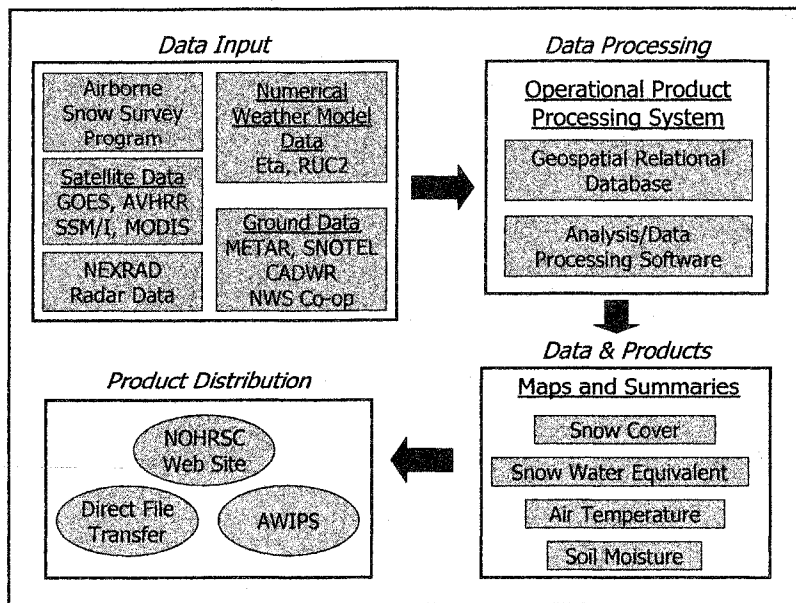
Data Input

Airborne Snow Survey Program

Numerical Weather Model Data
Eta, RUC2

Satellite Data
GOES, AVHRR
SSM/I, MODIS

Ground Data
METAR, SNOTEL
CADWR
NWS Co-op

NEXRAD Radar Data

Data Processing

Operational Product Processing System

Geospatial Relational Database

Analysis/Data Processing Software

Data & Products

Maps and Summaries

Snow Cover

Snow Water Equivalent

Air Temperature

Soil Moisture

Product Distribution

NOHRSC Web Site

Direct File Transfer

AWIPS